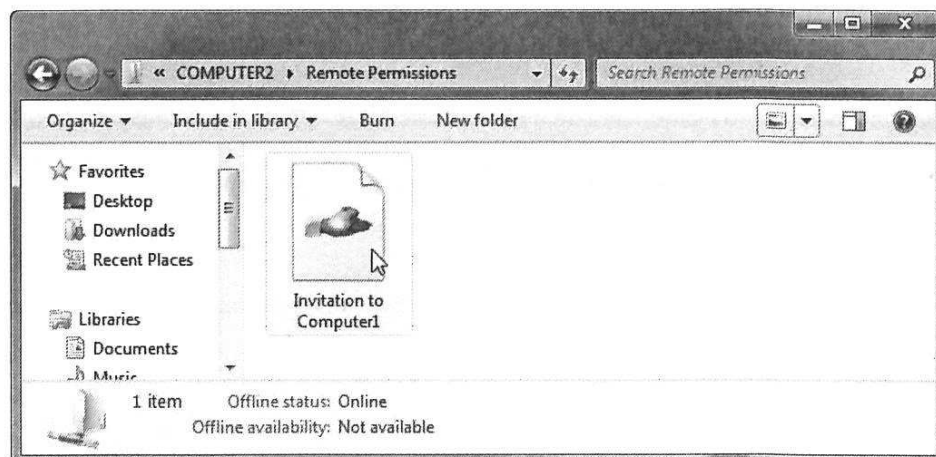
« COMPUTER2 ▸ Remote Permissions

Search Remote Permissions

Organize ▾ Include in library ▾ Burn New folder

Favorites
Desktop
Downloads
Recent Places

Libraries
Documents
Music

Invitation to Computer1

1 item Offline status: Online
Offline availability: Not available